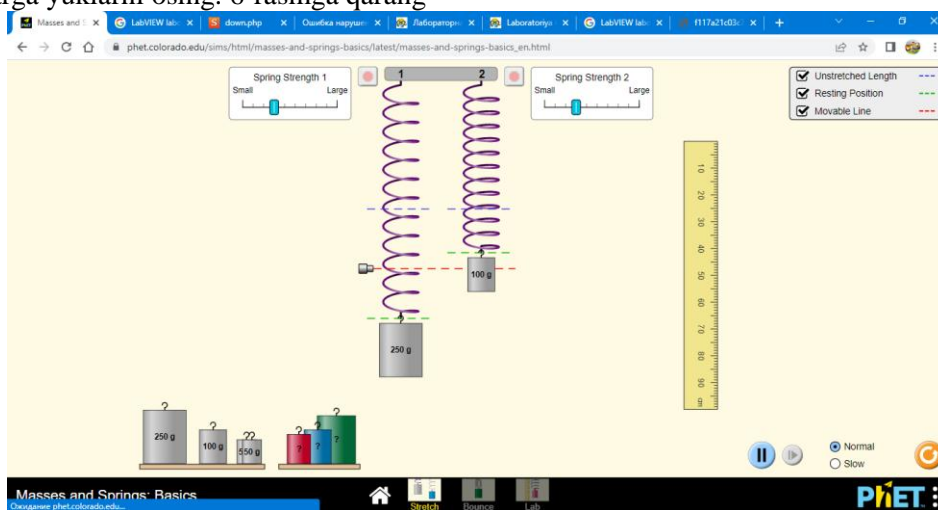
rga yuklarni osing. 6-rasmga qarang

Masses and S × LabVIEW lab × down.php × Ошибка наруше × Лабораторн × Laboratoriya × LabVIEW lab × f117a21c03c ×

phet.colorado.edu/sims/html/masses-and-springs-basics/latest/masses-and-springs-basics_en.html

Spring Strength 1
Small Large

1 2

Spring Strength 2
Small Large

Unstretched Length
Resting Position
Movable Line

10 20 30 40 50 60 70 80 90 cm

100 g

250 g

?
250 g
?
100 g
??
550 g

? ? ?

Normal
Slow

Masses and Springs: Basics
Ожидание phet.colorado.edu...

Stretch Bounce Lab

PhET